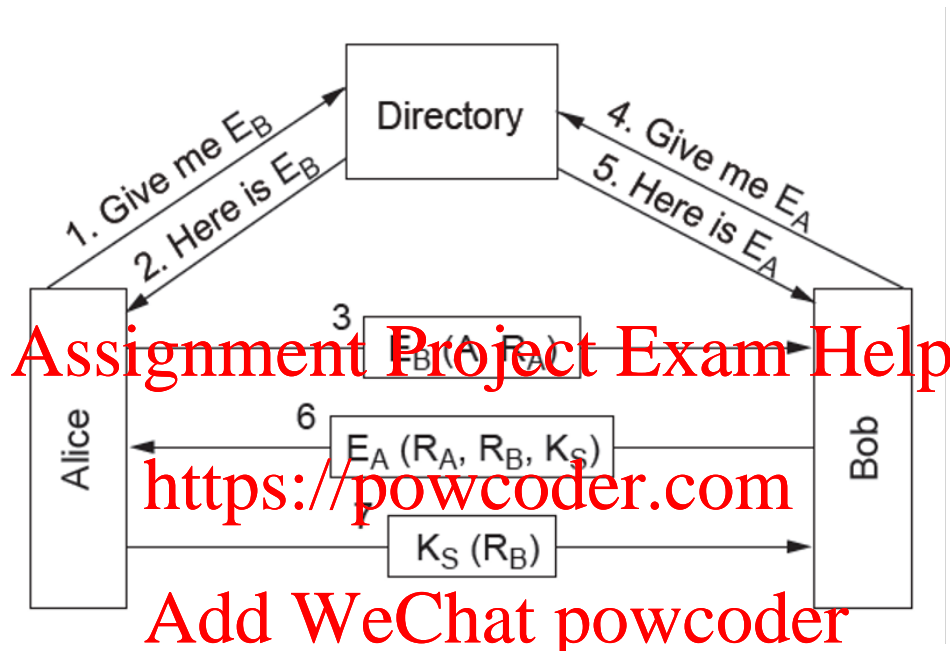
Directory

1. Give me $E_B$

2. Here is $E_B$

4. Give me $E_A$

5. Here is $E_A$

Alice

Bob

3

$E_B$ (A, $R_A$)

Assignment Project Exam Help

6

$E_A$ ($R_A$, $R_B$, $K_S$)

https://powcoder.com

7

$K_S$ ($R_B$)

Add WeChat powcoder